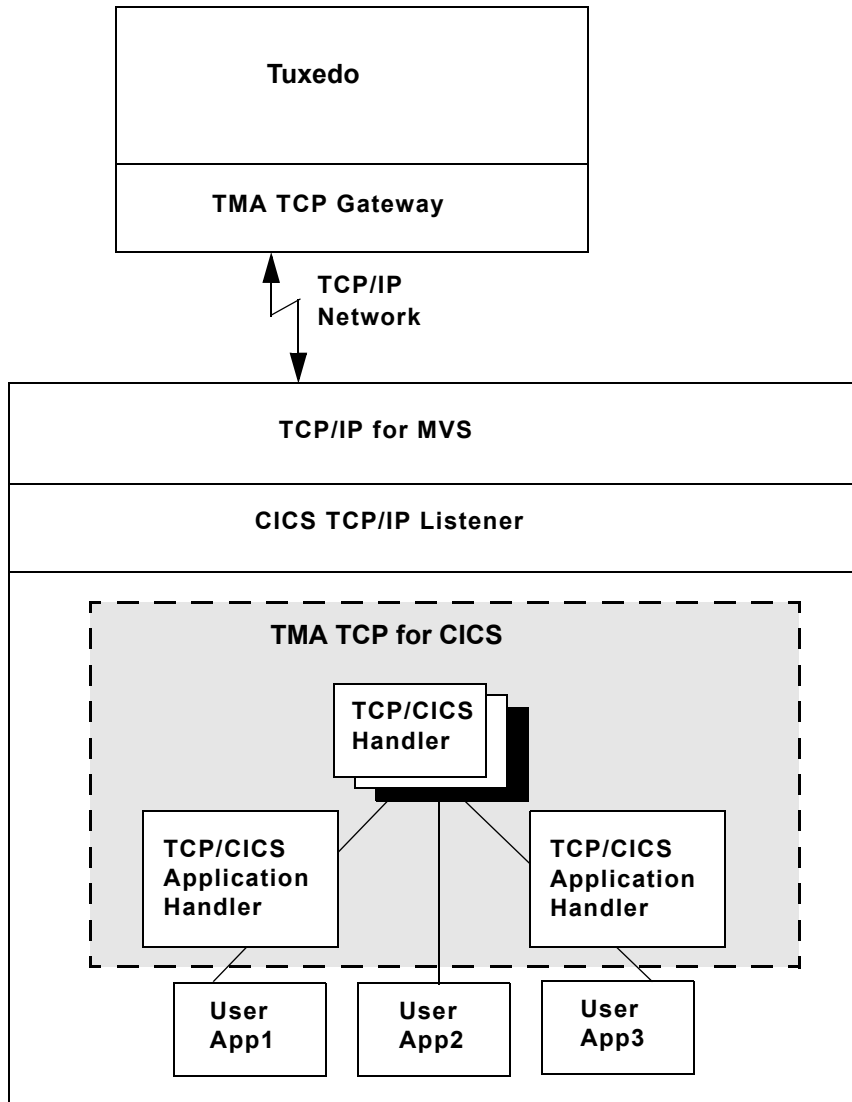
Tuxedo

TMA TCP Gateway

TCP/IP Network

TCP/IP for MVS

CICS TCP/IP Listener

TMA TCP for CICS

TCP/CICS Handler

TCP/CICS Application Handler

TCP/CICS Application Handler

User App1

User App2

User App3